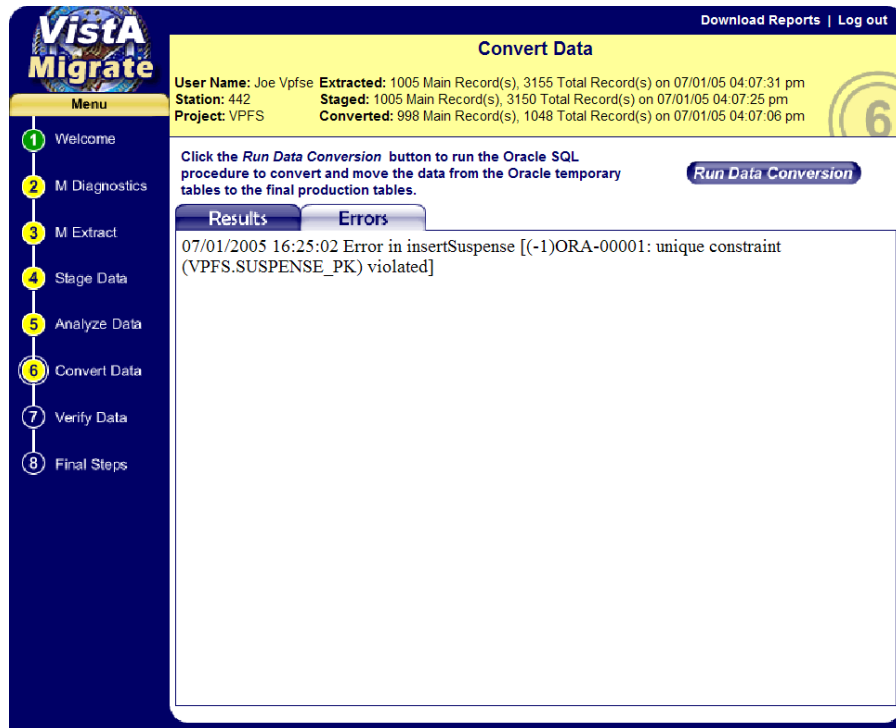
VistA Migrate

Menu

1 Welcome

2 M Diagnostics

3 M Extract

4 Stage Data

5 Analyze Data

6 Convert Data

7 Verify Data

8 Final Steps

Download Reports | Log out

Convert Data

User Name: Joe Vpfse
Station: 442
Project: VPFS

Extracted: 1005 Main Record(s), 3155 Total Record(s) on 07/01/05 04:07:31 pm
Staged: 1005 Main Record(s), 3150 Total Record(s) on 07/01/05 04:07:25 pm
Converted: 998 Main Record(s), 1048 Total Record(s) on 07/01/05 04:07:06 pm

6

Click the Run Data Conversion button to run the Oracle SQL procedure to convert and move the data from the Oracle temporary tables to the final production tables.

Run Data Conversion

Results | Errors

07/01/2005 16:25:02 Error in insertSuspense [(-1)ORA-00001: unique constraint (VPFS.SUSPENSE_PK) violated]